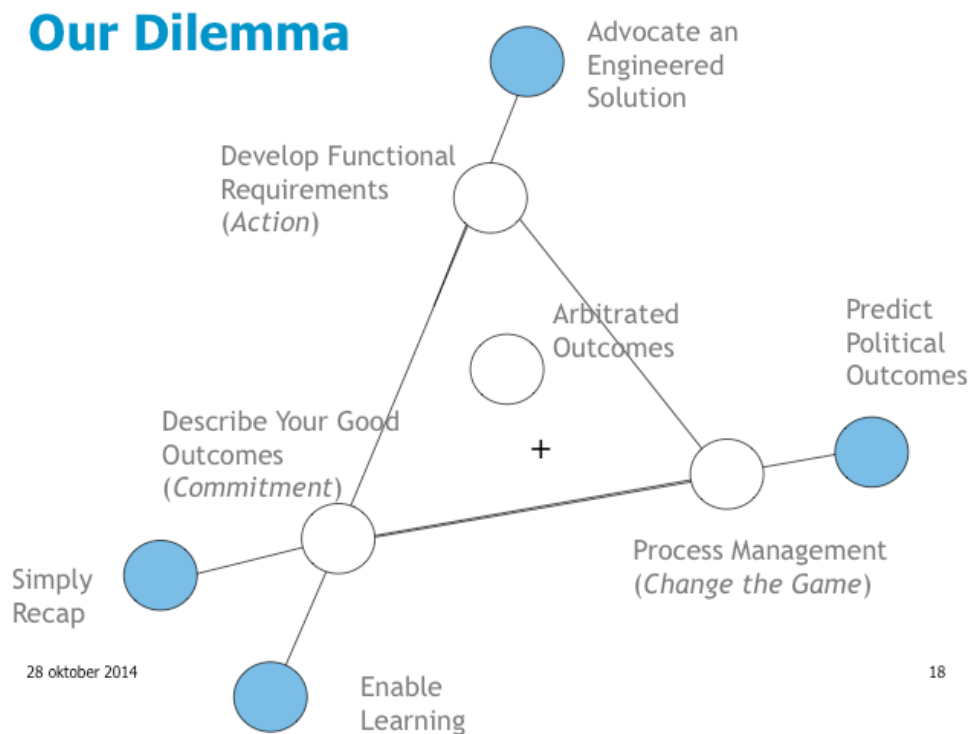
Our Dilemma

Advocate an Engineered Solution

Develop Functional Requirements (*Action*)

Arbitrated Outcomes

Predict Political Outcomes

Describe Your Good Outcomes (*Commitment*)

+

Process Management (*Change the Game*)

Simply Recap

28 oktober 2014

Enable Learning

18